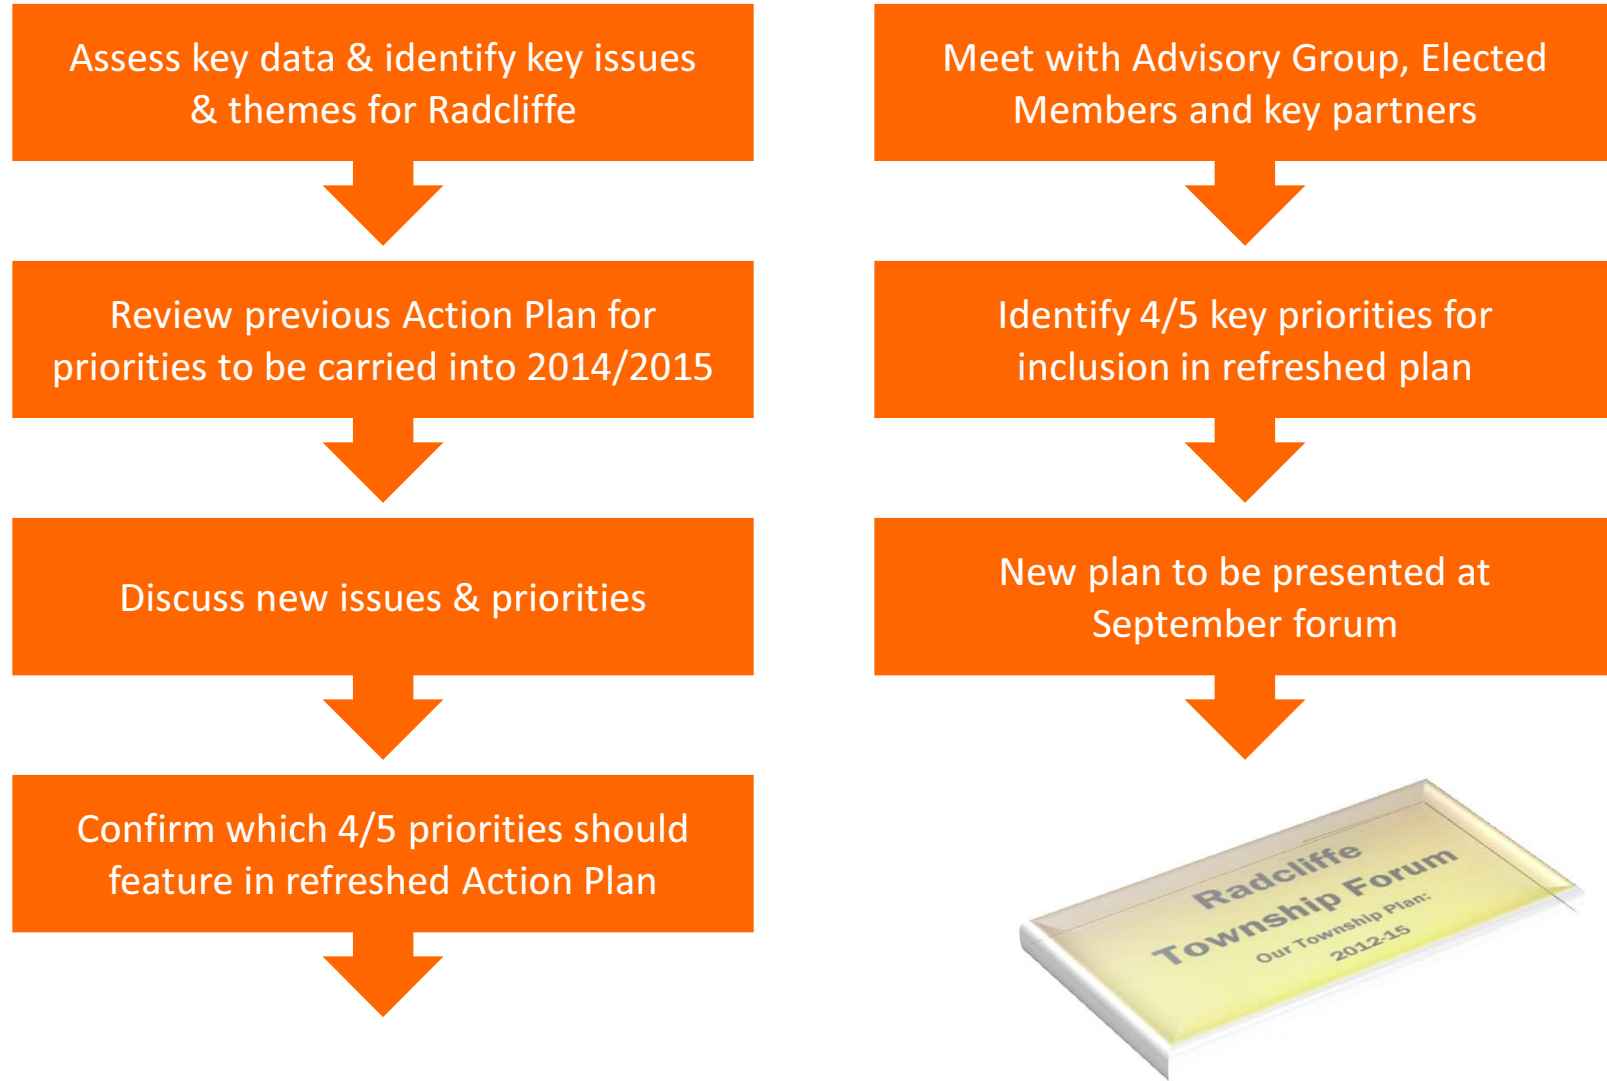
Assess key data & identify key issues & themes for Radcliffe

Review previous Action Plan for priorities to be carried into 2014/2015

Discuss new issues & priorities

Confirm which 4/5 priorities should feature in refreshed Action Plan

Meet with Advisory Group, Elected Members and key partners

Identify 4/5 key priorities for inclusion in refreshed plan

New plan to be presented at September forum

Radcliffe Township Forum
Our Township Plan:
2012-15